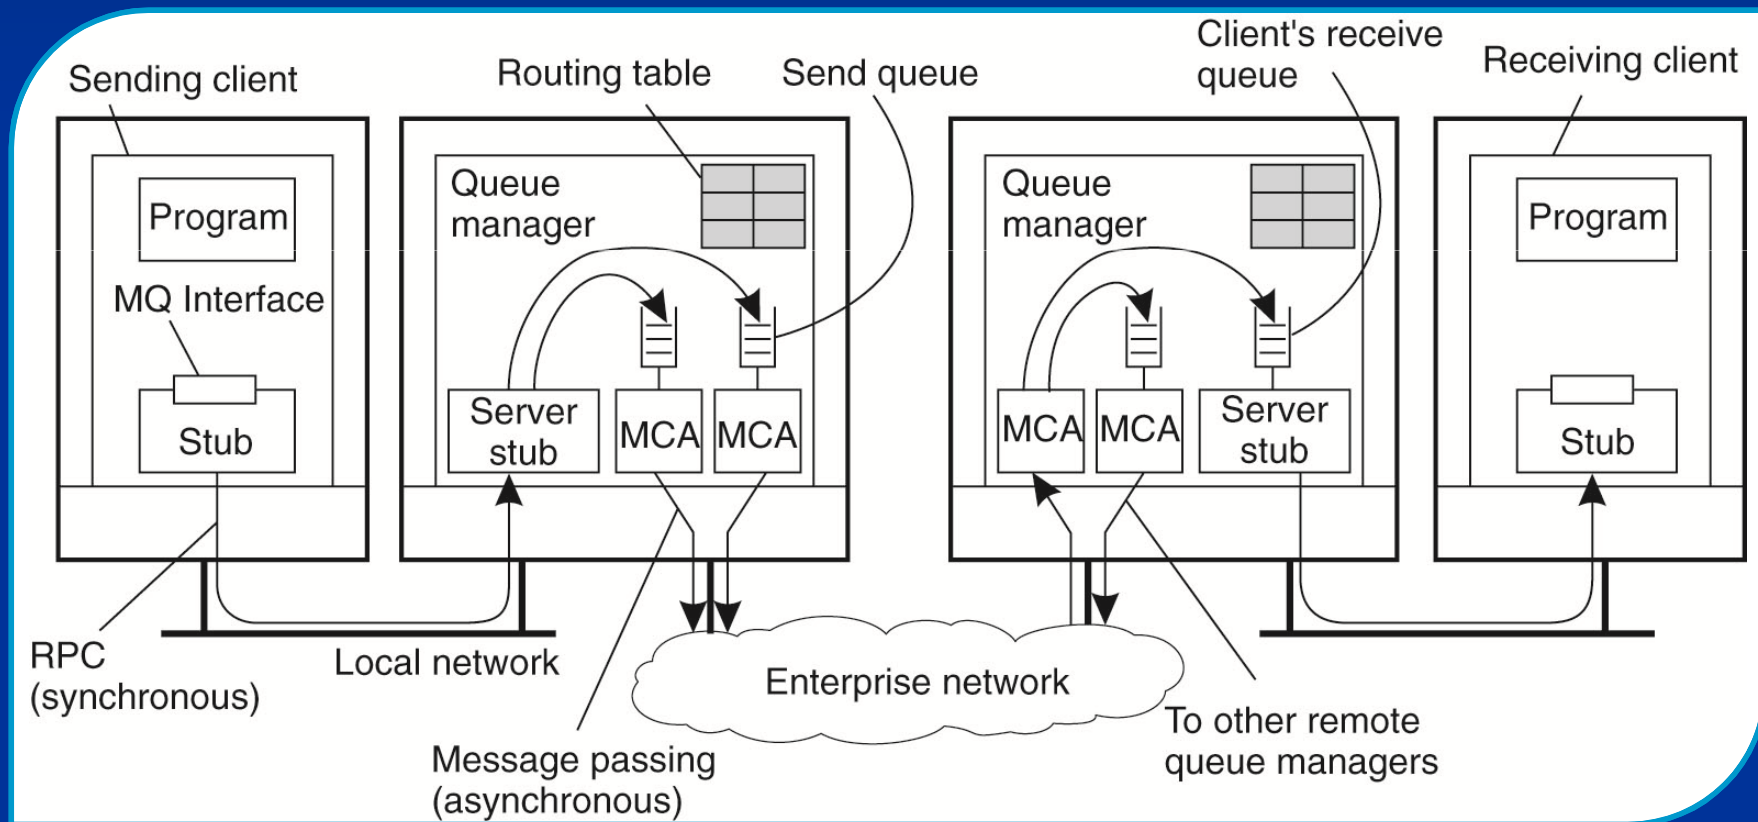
Sending client

Routing table

Send queue

Client's receive queue

Receiving client

Program

MQ Interface

Stub

Queue manager

Server stub

MCA

MCA

Queue manager

MCA

MCA

Server stub

Program

Stub

RPC (synchronous)

Local network

Enterprise network

To other remote queue managers

Message passing (asynchronous)